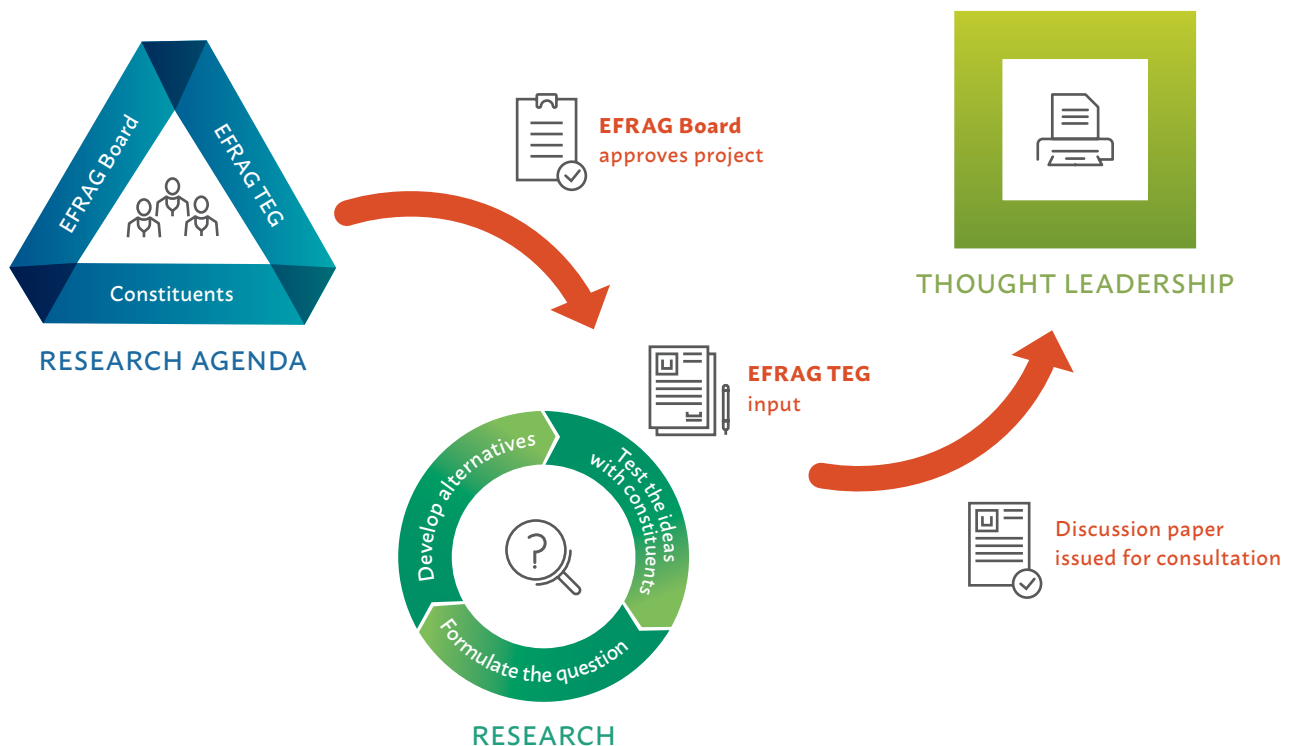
EFRAG Board
EFRAG TEG
Constituents
RESEARCH AGENDA

EFRAG Board
approves project

THOUGHT LEADERSHIP

EFRAG TEG
input

Develop alternatives
Test the ideas with constituents
Formulate the question

RESEARCH

Discussion paper issued for consultation